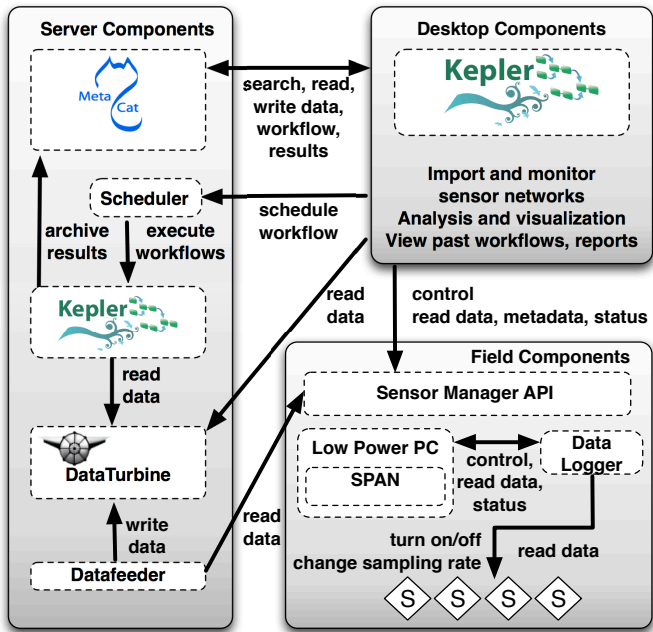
Server Components

Meta Cat

Scheduler

archive results

execute workflows

Kepler

read data

DataTurbine

write data

Datafeeder

search, read, write data, workflow, results

schedule workflow

read data

read data

Desktop Components

Kepler

Import and monitor sensor networks
Analysis and visualization
View past workflows, reports

control
read data, metadata, status

Field Components

Sensor Manager API

Low Power PC

SPAN

control, read data, status

Data Logger

turn on/off
change sampling rate

read data

S S S S